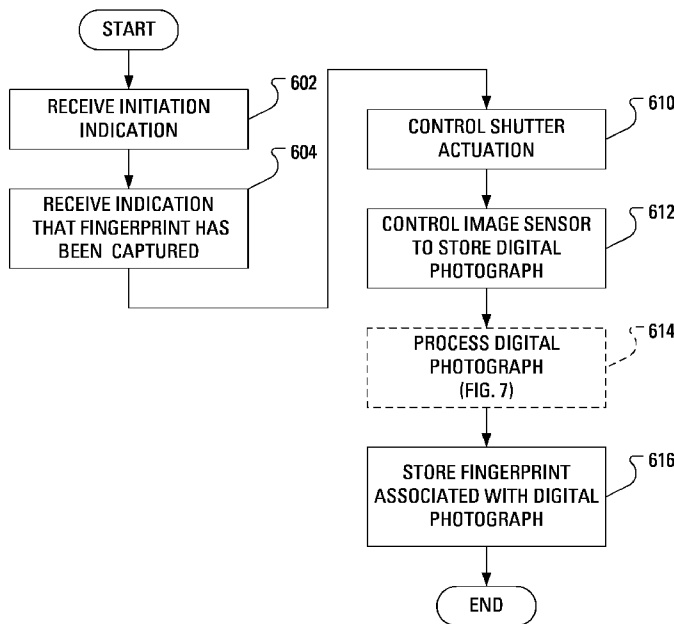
START

RECEIVE INITIATION INDICATION

602

RECEIVE INDICATION THAT FINGERPRINT HAS BEEN CAPTURED

604

CONTROL SHUTTER ACTUATION

610

CONTROL IMAGE SENSOR TO STORE DIGITAL PHOTOGRAPH

612

PROCESS DIGITAL PHOTOGRAPH (FIG. 7)

614

STORE FINGERPRINT ASSOCIATED WITH DIGITAL PHOTOGRAPH

616

END